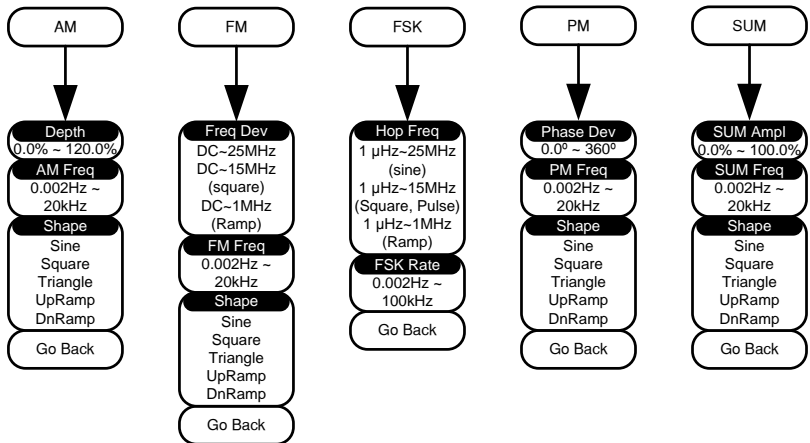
AM

Depth
0.0% ~ 120.0%

AM Freq
0.002Hz ~ 20kHz

Shape
Sine
Square
Triangle
UpRamp
DnRamp

Go Back

FM

Freq Dev
DC~25MHz
DC~15MHz (square)
DC~1MHz (Ramp)

FM Freq
0.002Hz ~ 20kHz

Shape
Sine
Square
Triangle
UpRamp
DnRamp

Go Back

FSK

Hop Freq
1 μHz~25MHz (sine)
1 μHz~15MHz (Square, Pulse)
1 μHz~1MHz (Ramp)

FSK Rate
0.002Hz ~ 100kHz

Go Back

PM

Phase Dev
0.0º ~ 360º

PM Freq
0.002Hz ~ 20kHz

Shape
Sine
Square
Triangle
UpRamp
DnRamp

Go Back

SUM

SUM Ampl
0.0% ~ 100.0%

SUM Freq
0.002Hz ~ 20kHz

Shape
Sine
Square
Triangle
UpRamp
DnRamp

Go Back